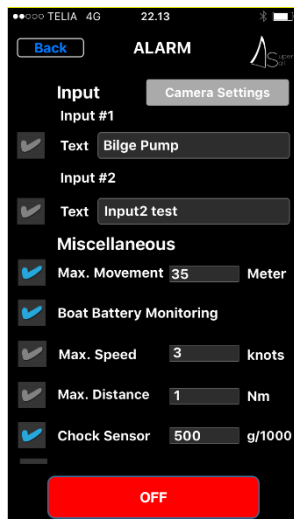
●●○○○ TELIA 4G 22.13

Back ALARM

Super Sail

Input Camera Settings

Input #1

Text Bilge Pump

Input #2

Text Input2 test

Miscellaneous

Max. Movement 35 Meter

Boat Battery Monitoring

Max. Speed 3 knots

Max. Distance 1 Nm

Chock Sensor 500 g/1000

OFF